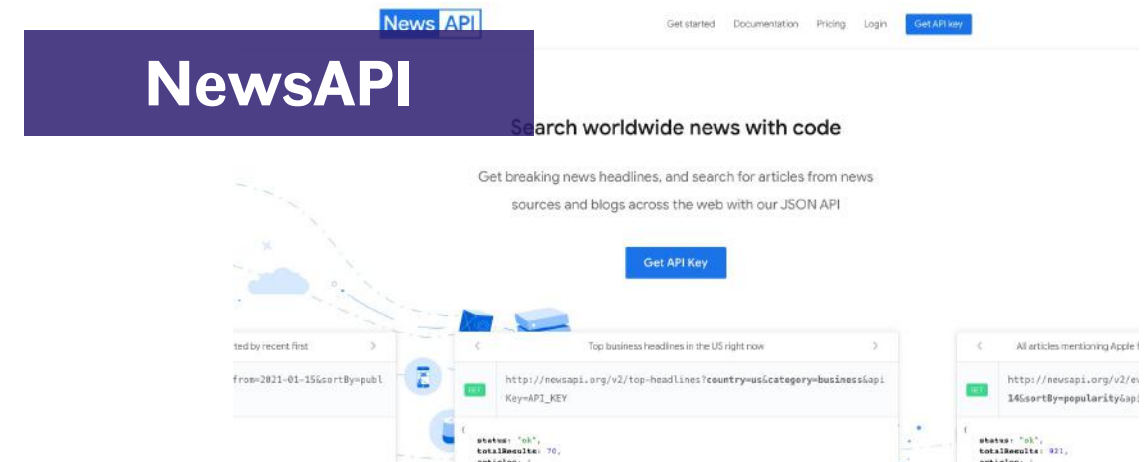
News API

Get started Documentation Pricing Login Get API key

NewsAPI

Search worldwide news with code

Get breaking news headlines, and search for articles from news sources and blogs across the web with our JSON API

Get API Key

ted by recent first

from=2021-01-15&sortBy=publ

Top business headlines in the US right now

GET

http://newsapi.org/v2/top-headlines?country=us&category=business&apiKey=API_KEY

{
status: "ok",
totalResults: 70,
articles: [

All articles mentioning Apple f

GET

http://newsapi.org/v2/ev
14&sortBy=popularity&ap

{
status: "ok",
totalResults: 921,
articles: [